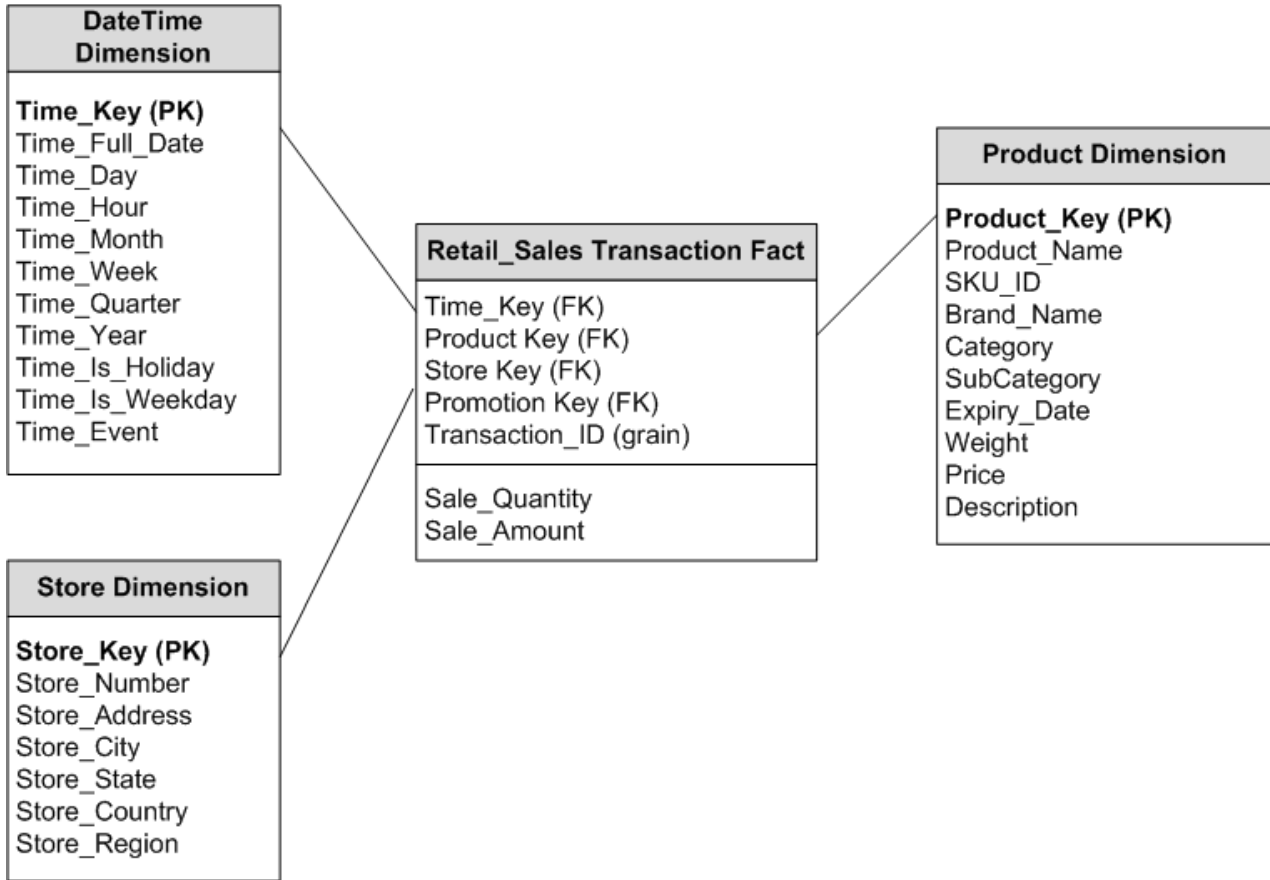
DateTime Dimension

Time_Key (PK)
Time_Full_Date
Time_Day
Time_Hour
Time_Month
Time_Week
Time_Quarter
Time_Year
Time_Is_Holiday
Time_Is_Weekday
Time_Event

Retail_Sales Transaction Fact

Time_Key (FK)
Product Key (FK)
Store Key (FK)
Promotion Key (FK)
Transaction_ID (grain)

Sale_Quantity
Sale_Amount

Product Dimension

Product_Key (PK)
Product_Name
SKU_ID
Brand_Name
Category
SubCategory
Expiry_Date
Weight
Price
Description

Store Dimension

Store_Key (PK)
Store_Number
Store_Address
Store_City
Store_State
Store_Country
Store_Region